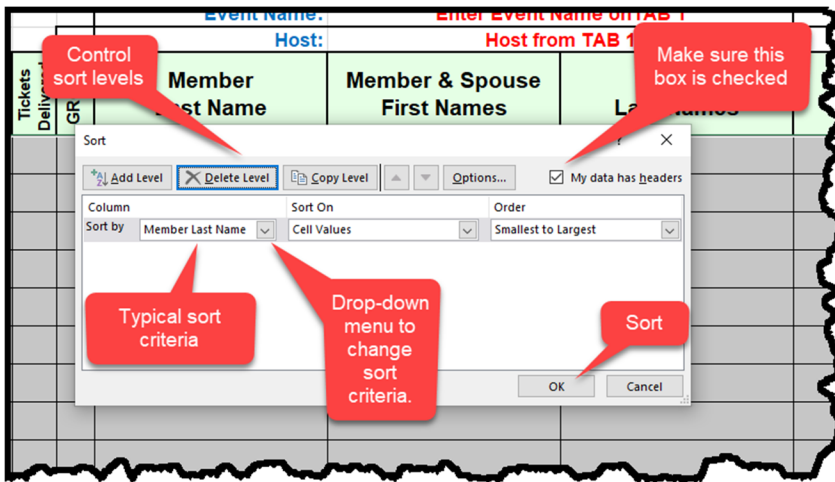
Event Name: Enter Event Name on TAB 1

Host: Host from TAB 1

Tickets Delivered

GR

Member Last Name

Member & Spouse First Names

Last Names

Control sort levels

Make sure this box is checked

Sort

?

Add Level

Delete Level

Copy Level

Options...

My data has headers

Column

Sort On

Order

Sort by

Member Last Name

Cell Values

Smallest to Largest

Typical sort criteria

Drop-down menu to change sort criteria.

Sort

OK

Cancel